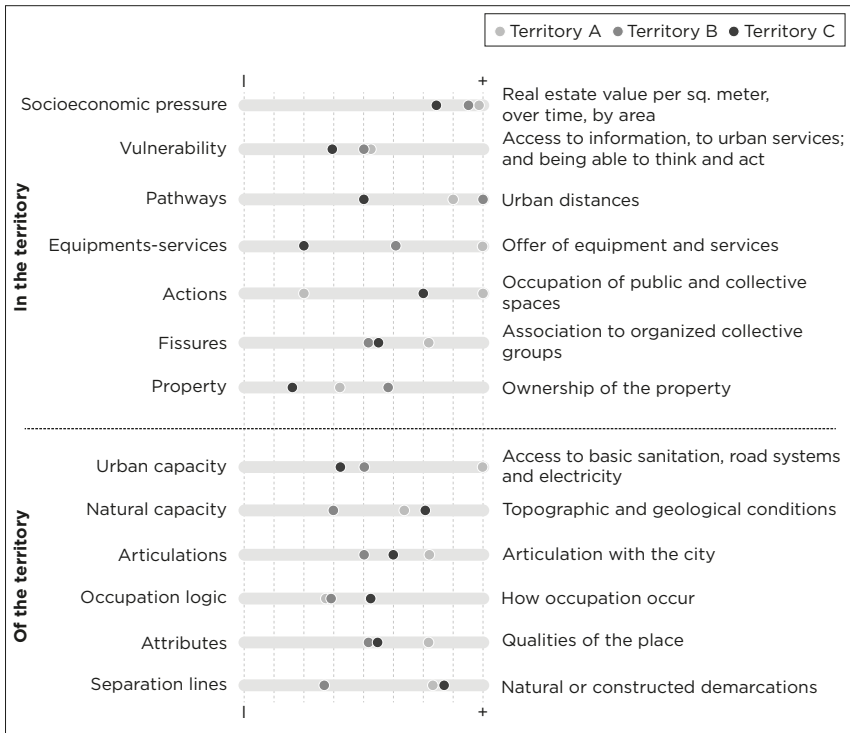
● Territory A ● Territory B ● Territory C

| | | | |
|---|---|---|---|
| In the territory | Socioeconomic pressure | | Real estate value per sq. meter, over time, by area |
| | Vulnerability | | Access to information, to urban services; and being able to think and act |
| | Pathways | | Urban distances |
| | Equipments-services | | Offer of equipment and services |
| | Actions | | Occupation of public and collective spaces |
| | Fissures | | Association to organized collective groups |
| | Property | | Ownership of the property |
| Of the territory | Urban capacity | | Access to basic sanitation, road systems and electricity |
| | Natural capacity | | Topographic and geological conditions |
| | Articulations | | Articulation with the city |
| | Occupation logic | | How occupation occur |
| | Attributes | | Qualities of the place |
| | Separation lines | | Natural or constructed demarcations |

I +
I +